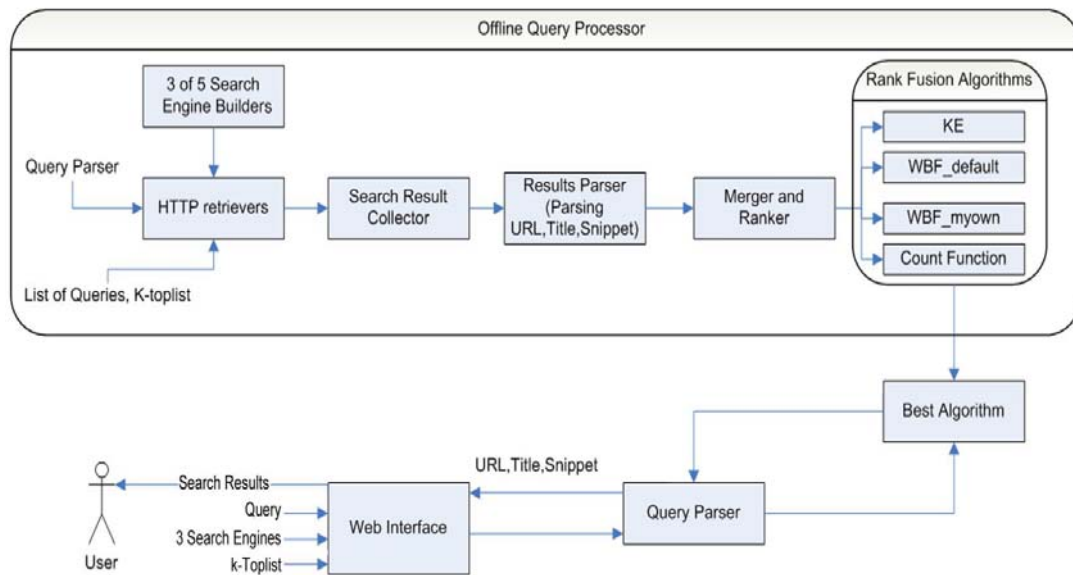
Offline Query Processor

3 of 5 Search Engine Builders

Query Parser

HTTP retrievers

Search Result Collector

Results Parser (Parsing URL,Title,Snippet)

Merger and Ranker

Rank Fusion Algorithms

KE

WBF_default

WBF_myown

Count Function

List of Queries, K-toplist

Best Algorithm

URL,Title,Snippet

Search Results

Query

3 Search Engines

k-Toplist

Web Interface

Query Parser

User